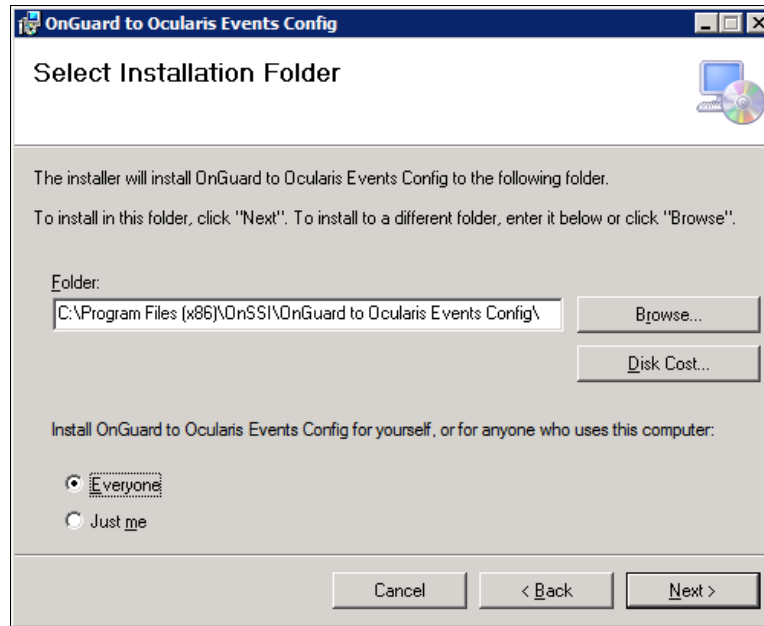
OnGuard to Ocularis Events Config

Select Installation Folder

The installer will install OnGuard to Ocularis Events Config to the following folder.

To install in this folder, click "Next". To install to a different folder, enter it below or click "Browse".

Folder:

C:\Program Files (x86)\OnSSI\OnGuard to Ocularis Events Config\

Browse...

Disk Cost...

Install OnGuard to Ocularis Events Config for yourself, or for anyone who uses this computer:

Everyone

Just me

Cancel

< Back

Next >